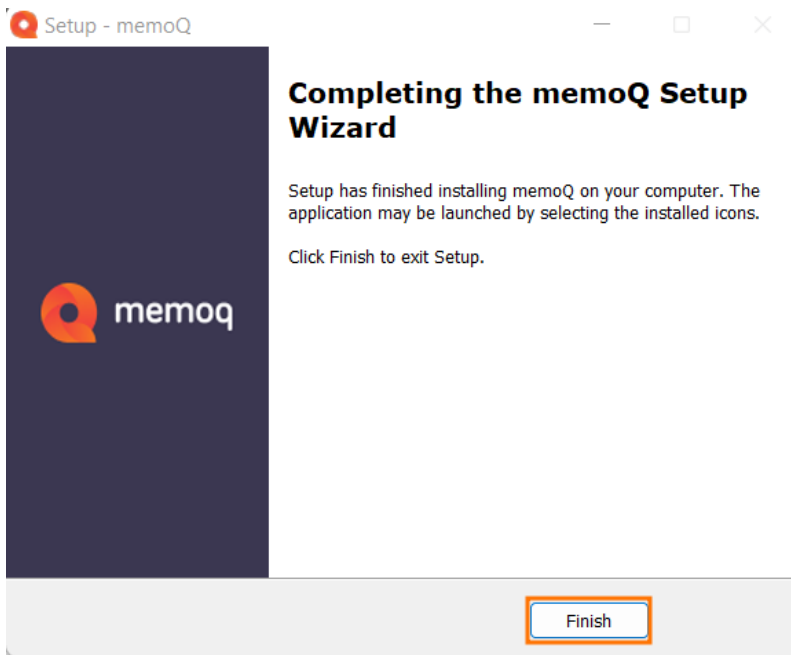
Setup - memoQ

memoq

Completing the memoQ Setup Wizard

Setup has finished installing memoQ on your computer. The application may be launched by selecting the installed icons.

Click Finish to exit Setup.

Finish